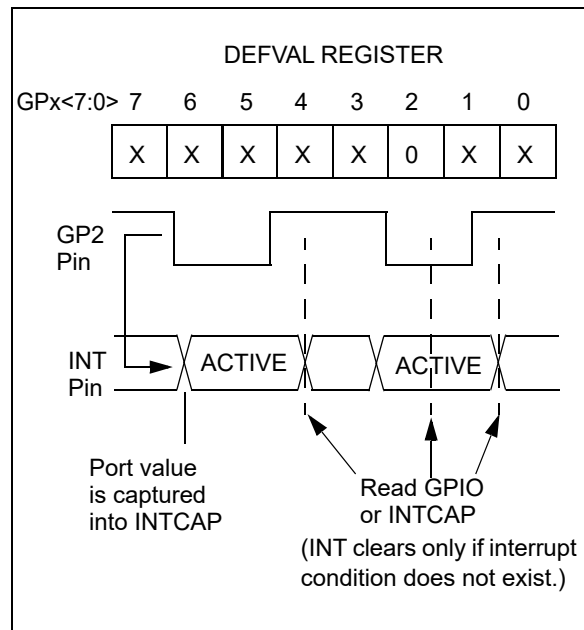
DEFVAL REGISTER

GPx<7:0> 7 6 5 4 3 2 1 0

| X | X | X | X | X | 0 | X | X |
|---|---|---|---|---|---|---|---|

GP2 Pin

INT Pin

ACTIVE

ACTIVE

Port value is captured into INTCAP

Read GPIO or INTCAP

(INT clears only if interrupt condition does not exist.)